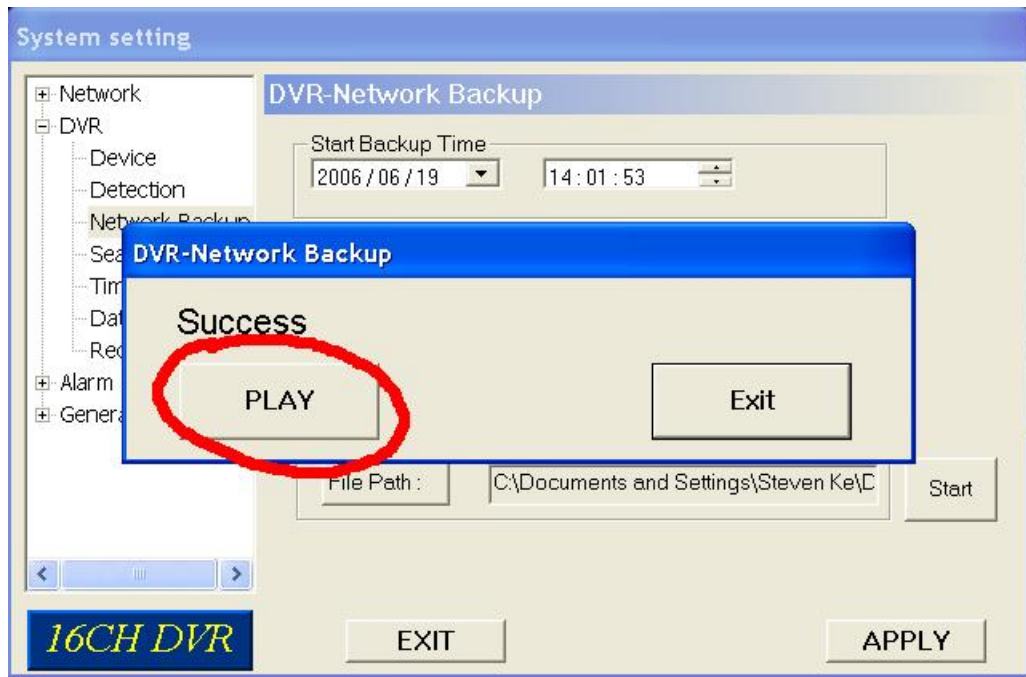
System setting

Network
DVR
Device
Detection
Network Backup
Sea
Tim
Dat
Rec
Alarm
Genera

DVR-Network Backup

Start Backup Time
2006 / 06 / 19
14 : 01 : 53

DVR-Network Backup

Success

PLAY

Exit

File Path :
C:\Documents and Settings\Steven Ke\D
Start

16CH DVR

EXIT

APPLY